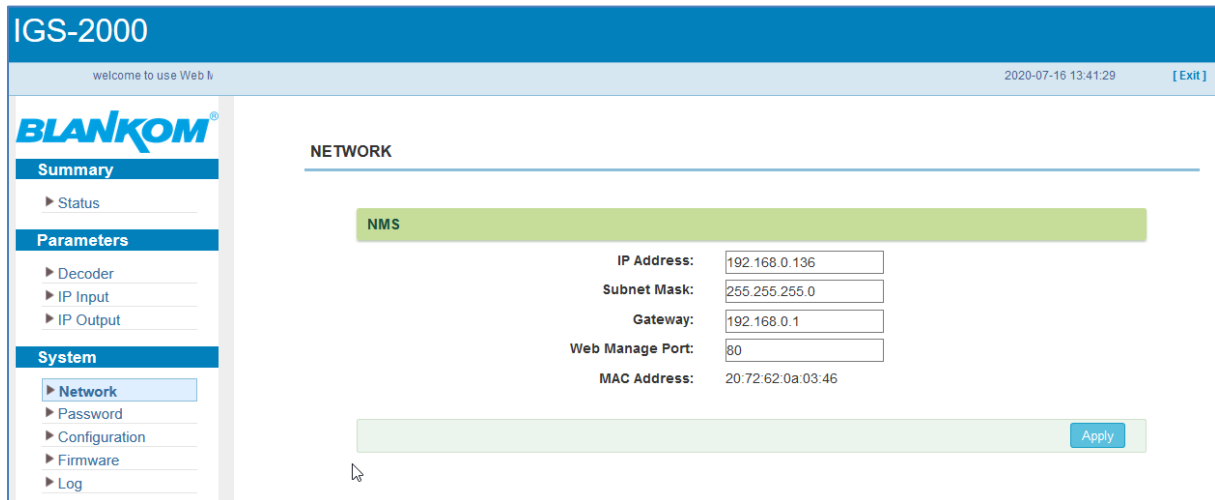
IGS-2000

welcome to use Web M

2020-07-16 13:41:29

[ Exit ]

BLANKOM®

Summary

▶ Status

Parameters

▶ Decoder

▶ IP Input

▶ IP Output

System

▶ Network

▶ Password

▶ Configuration

▶ Firmware

▶ Log

NETWORK

NMS

IP Address: 192.168.0.136

Subnet Mask: 255.255.255.0

Gateway: 192.168.0.1

Web Manage Port: 80

MAC Address: 20:72:62:0a:03:46

Apply